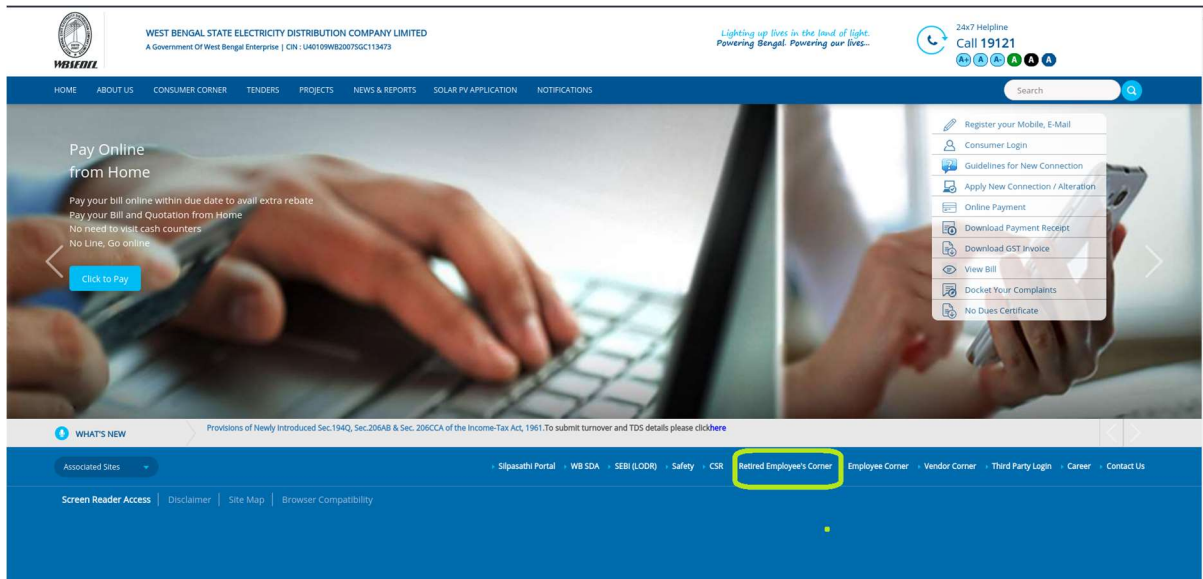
WBSEDCL

WEST BENGAL STATE ELECTRICITY DISTRIBUTION COMPANY LIMITED
A Government Of West Bengal Enterprise | CIN : U40109WB2007SGC113473

Lighting up lives in the land of light. Powering Bengal. Powering our lives...

24x7 Helpline
Call 19121
A+ A A- A A A

HOME ABOUT US CONSUMER CORNER TENDERS PROJECTS NEWS & REPORTS SOLAR PV APPLICATION NOTIFICATIONS

Search

Pay Online from Home

Pay your bill online within due date to avail extra rebate
Pay your Bill and Quotation from Home
No need to visit cash counters
No Line, Go online

Click to Pay

Register your Mobile, E-Mail
Consumer Login
Guidelines for New Connection
Apply New Connection / Alteration
Online Payment
Download Payment Receipt
Download GST Invoice
View Bill
Docket Your Complaints
No Dues Certificate

WHAT'S NEW

Provisions of Newly Introduced Sec.194Q, Sec.206AB & Sec. 206CCA of the Income-Tax Act, 1961.To submit turnover and TDS details please clickhere

Associated Sites

Silpasathi Portal WB SDA SEBI (LODR) Safety CSR Retired Employee's Corner Employee Corner Vendor Corner Third Party Login Career Contact Us

Screen Reader Access | Disclaimer | Site Map | Browser Compatibility